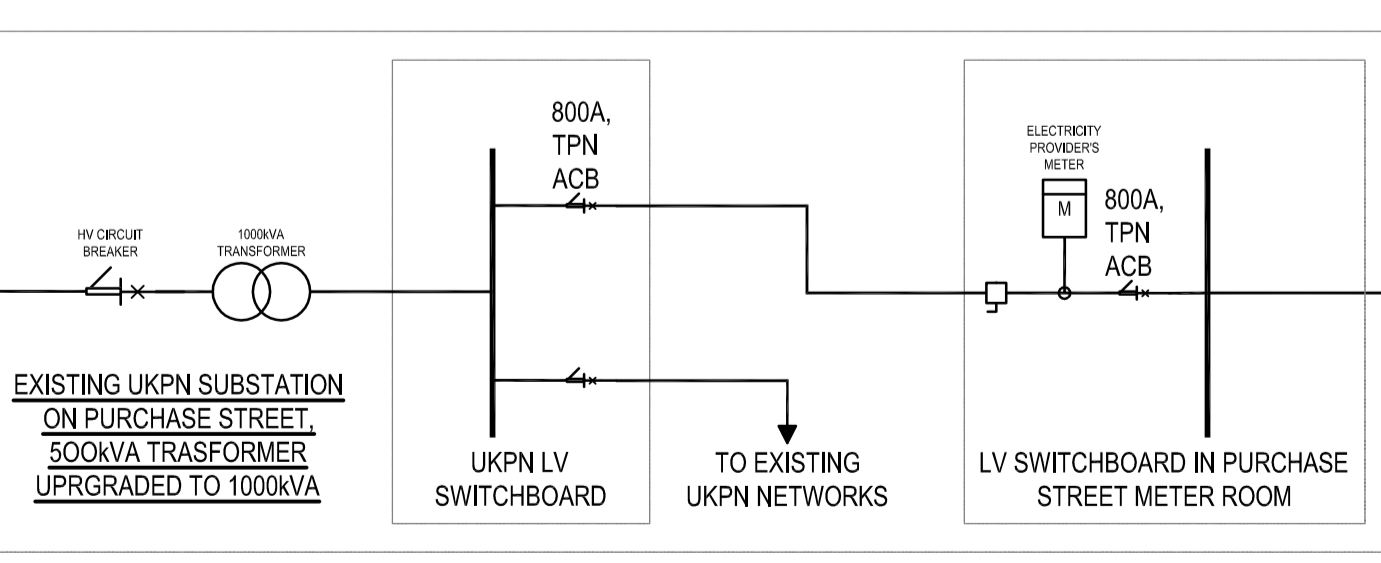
800A, TPN ACB

ELECTRICITY PROVIDER'S METER

M

800A, TPN ACB

HV CIRCUIT BREAKER

1000kVA TRANSFORMER

EXISTING UKPN SUBSTATION ON PURCHASE STREET, 5OOkVA TRASFORMER UPRGRADED TO 1000kVA

UKPN LV SWITCHBOARD

TO EXISTING UKPN NETWORKS

LV SWITCHBOARD IN PURCHASE STREET METER ROOM